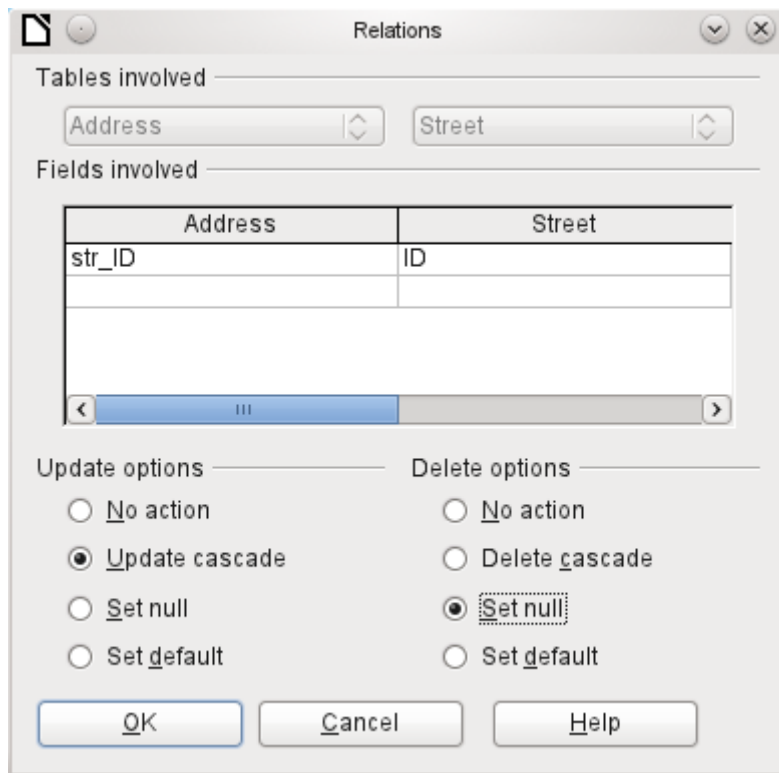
Relations

Tables involved

Address

Street

Fields involved

| Address | Street |
|---|---|
| str_ID | ID |
| | |

Update options

No action

Update cascade

Set null

Set default

Delete options

No action

Delete cascade

Set null

Set default

OK

Cancel

Help